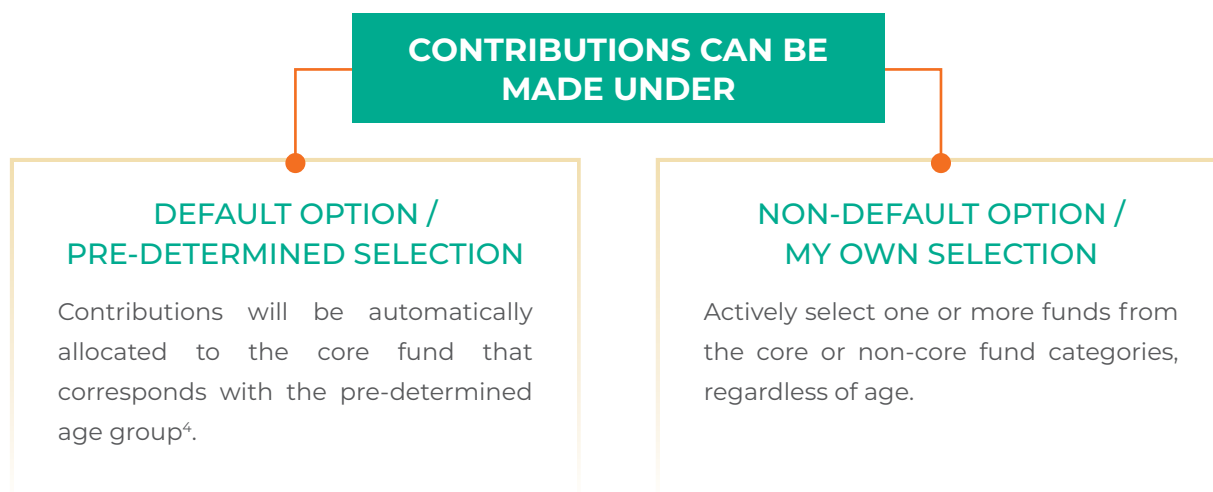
CONTRIBUTIONS CAN BE MADE UNDER

DEFAULT OPTION / PRE-DETERMINED SELECTION

Contributions will be automatically allocated to the core fund that corresponds with the pre-determined age group$^4$.

NON-DEFAULT OPTION / MY OWN SELECTION

Actively select one or more funds from the core or non-core fund categories, regardless of age.